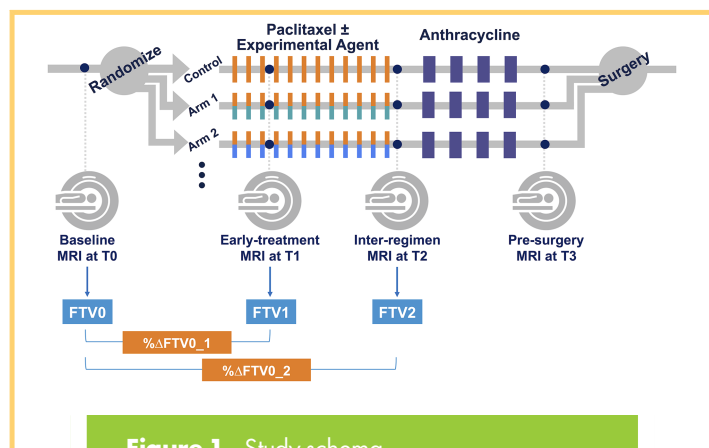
Paclitaxel ± Experimental Agent

Anthracycline

Randomize

Control

Arm 1

Arm 2

Surgery

Baseline MRI at T0

Early-treatment MRI at T1

Inter-regimen MRI at T2

Pre-surgery MRI at T3

FTV0

FTV1

FTV2

%ΔFTV0_1

%ΔFTV0_2

Figure 1 Study schema